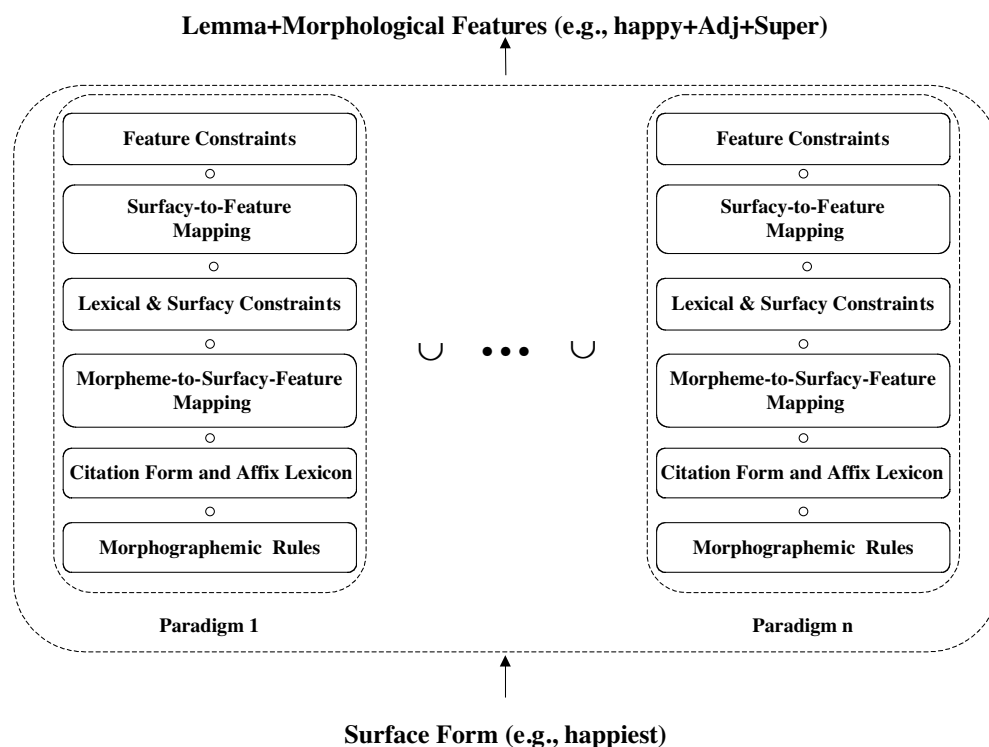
Lemma+Morphological Features (e.g., happy+Adj+Super)

Feature Constraints
$\circ$
Surfacy-to-Feature Mapping
$\circ$
Lexical & Surfacy Constraints
$\circ$
Morpheme-to-Surfacy-Feature Mapping
$\circ$
Citation Form and Affix Lexicon
$\circ$
Morphographemic Rules

Paradigm 1

$\cup$ $\bullet\bullet\bullet$ $\cup$

Feature Constraints
$\circ$
Surfacy-to-Feature Mapping
$\circ$
Lexical & Surfacy Constraints
$\circ$
Morpheme-to-Surfacy-Feature Mapping
$\circ$
Citation Form and Affix Lexicon
$\circ$
Morphographemic Rules

Paradigm n

Surface Form (e.g., happiest)